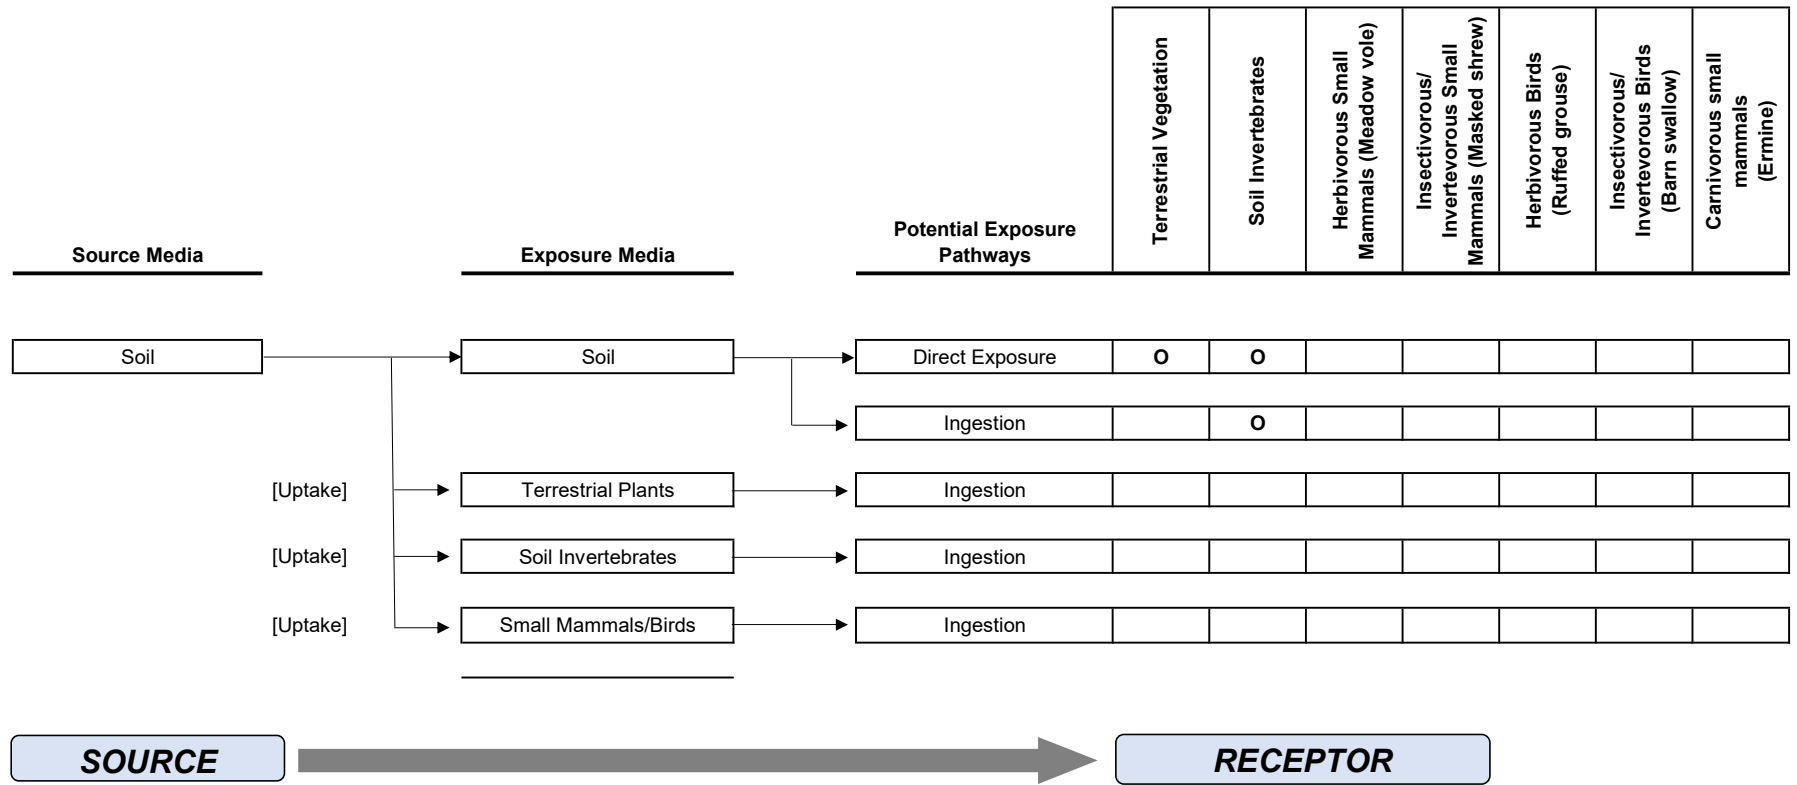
| Source Media | | Exposure Media | Potential Exposure Pathways | Terrestrial Vegetation | Soil Invertebrates | Herbivorous Small Mammals (Meadow vole) | Insectivorous/ Invertevorous Small Mammals (Masked shrew) | Herbivorous Birds (Ruffed grouse) | Insectivorous/ Invertevorous Birds (Barn swallow) | Carnivorous small mammals (Ermine) |
|---|---|---|---|---|---|---|---|---|---|---|
| Soil | | Soil | Direct Exposure | O | O | | | | | |
| | | | Ingestion | | O | | | | | |
| | [Uptake] | Terrestrial Plants | Ingestion | | | | | | | |
| | [Uptake] | Soil Invertebrates | Ingestion | | | | | | | |
| | [Uptake] | Small Mammals/Birds | Ingestion | | | | | | | |

SOURCE

RECEPTOR